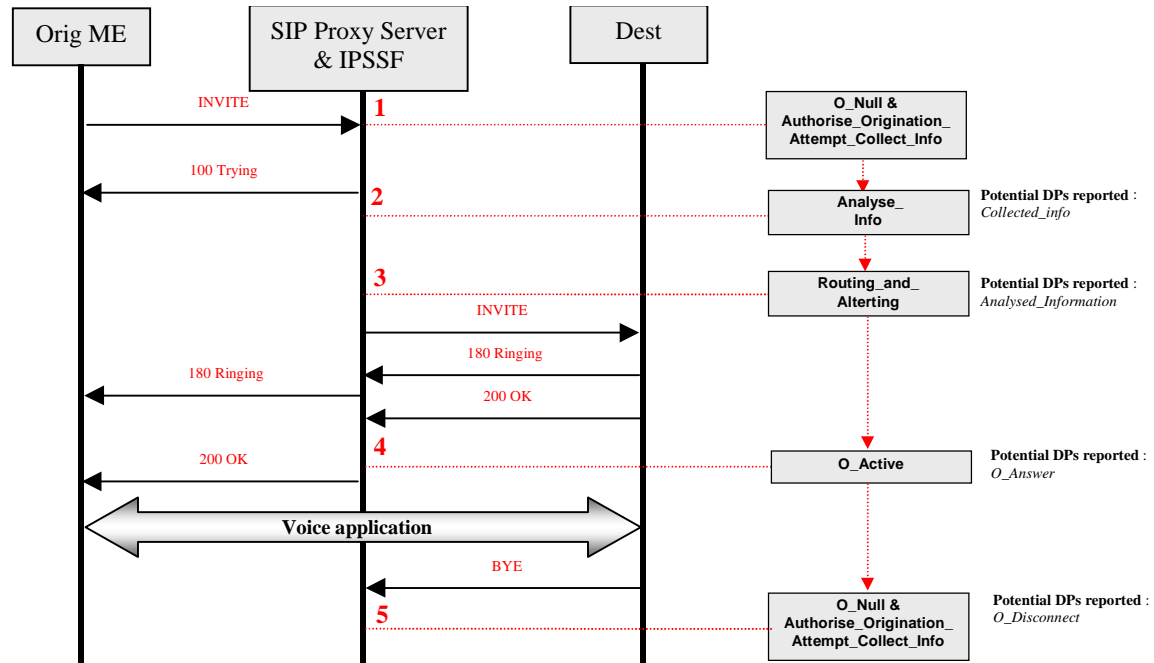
Orig ME

SIP Proxy Server & IPSSF

Dest

INVITE

1

O_Null & Authorise_Origination_ Attempt_Collect_Info

100 Trying

2

Analyse_ Info

Potential DPs reported : *Collected_info*

3

Routing_and_ Alterting

Potential DPs reported : *Analysed_Information*

INVITE

180 Ringing

180 Ringing

200 OK

4

200 OK

O_Active

Potential DPs reported : *O_Answer*

Voice application

BYE

5

O_Null & Authorise_Origination_ Attempt_Collect_Info

Potential DPs reported : *O_Disconnect*